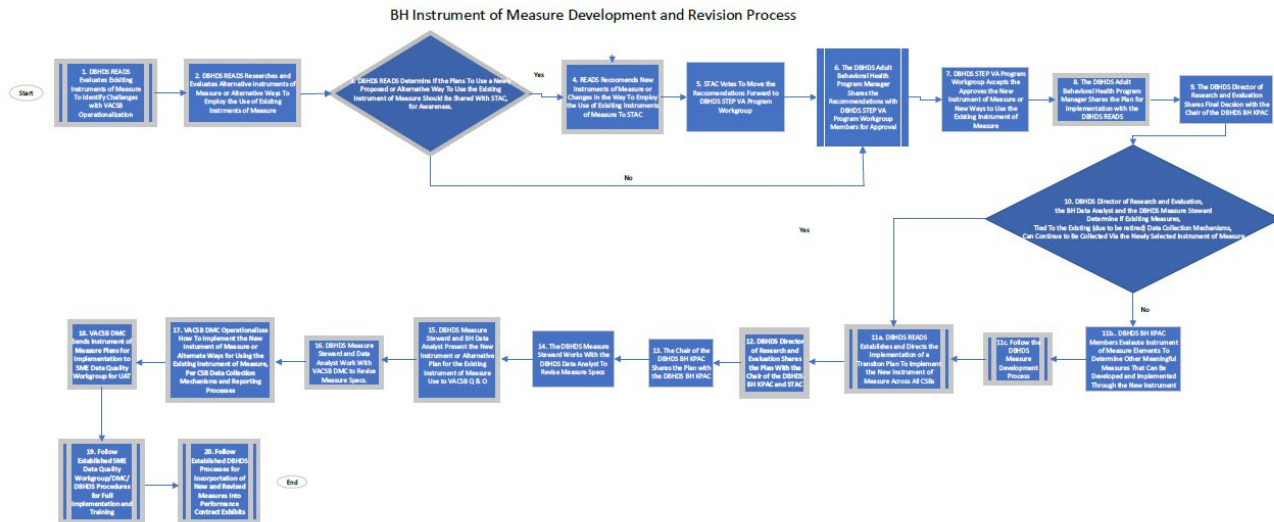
BH Instrument of Measure Development and Revision Process

Start

1. DBHDS READS Evaluates Existing Instruments of Measure To Identify Challenges with VACSB Operationalization

2. DBHDS READS Researches and Evaluates Alternative Instruments of Measure or Alternative Ways To Employ the Use of Existing Instruments of Measure

3. DBHDS READS Determine If the Plans To Use a Newly Proposed or Alternative Way To Use the Existing Instrument of Measure Should be Shared With STAC, for Awareness.

Yes

No

4. READS Recomends New Instruments of Measure or Changes in the Way To Employ the Use of Existing Instruments of Measure To STAC

5. STAC Votes To Move the Recommendations Forward to DBHDS STEP VA Program Workgroup

6. The DBHDS Adult Behavioral Health Program Manager Shares the Recommendations with DBHDS STEP VA Program Workgroup Members for Approval

7. DBHDS STEP VA Program Workgroup Accepts the Approves the New Instrument of Measure or New Ways to Use the Existing Instrument of Measure

8. The DBHDS Adult Behavioral Health Program Manager Shares the Plan for Implementation with the DBHDS READS

9. The DBHDS Director of Research and Evaluation Shares Final Decision with the Chair of the DBHDS BH KPAC

10. DBHDS Director of Research and Evaluation, the BH Data Analyst and the DBHDS Measure Steward Determine If Exisiting Measures, Tied To the Existing (due to be retired) Data Collection Mechanisms, Can Continue to Be Collected Via the Newly Selected Instrument of Measure

Yes

No

11b.. DBHDS BH KPAC Members Evaluate Instrument of Measure Elements To Determine Other Meaningful Measures That Can Be Developed and Implemented Through the New Instrument

11c. Follow the DBHDS Measure Development Process

11a. DBHDS READS Establishes and Directs the Implementation of a Transition Plan To Implement the New Instrument of Measure Across All CSBs

12. DBHDS Director of Research and Evaluation Shares the Plan With the Chair of the DBHDS BH KPAC and STAC

13. The Chair of the DBHDS BH KPAC Shares the Plan with the DBHDS BH KPAC

14. The DBHDS Measure Steward Works With the DBHDS Data Analyst To Revise Measure Specs

15. DBHDS Measure Steward and BH Data Analyst Present the New Instrument or Alternative Plan for the Existing Instrument of Measure Use to VACSB Q & O

16. DBHDS Measure Steward and Data Analyst Work With VACSB DMC to Revise Measure Specs.

17. VACSB DMC Operationalizes How To Implement the New Instument of Measure or Alternate Ways for Using the Existing Instrument of Measure, Per CSB Data Collection Mechanisms and Reporting Processes

18. VACSB DMC Sends Instrument of Measure Plans for Implementation to SME Data Quality Workgroup for UAT

19. Follow Established SME Data Quality Workgroup/DMC/ DBHDS Procedures for Full Implementation and Training

20. Follow Established DBHDS Processes for Incorporation of New and Revised Measures Into Performance Contract Exhibits

End